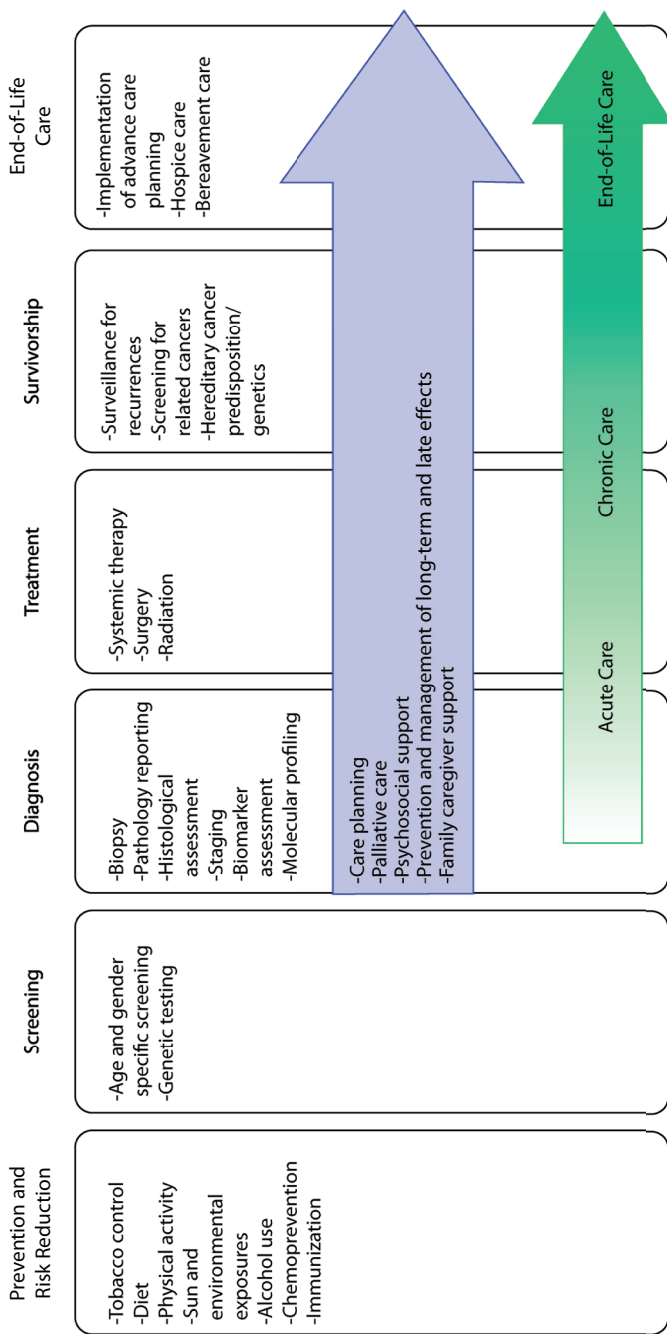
Prevention and Risk Reduction

-Tobacco control
-Diet
-Physical activity
-Sun and environmental exposures
-Alcohol use
-Chemoprevention
-Immunization

Screening

-Age and gender specific screening
-Genetic testing

Diagnosis

-Biopsy
-Pathology reporting
-Histological assessment
-Staging
-Biomarker assessment
-Molecular profiling

Treatment

-Systemic therapy
-Surgery
-Radiation

Survivorship

-Surveillance for recurrences
-Screening for related cancers
-Hereditary cancer predisposition/ genetics

End-of-Life Care

-Implementation of advance care planning
-Hospice care
-Bereavement care

-Care planning
-Palliative care
-Psychosocial support
-Prevention and management of long-term and late effects
-Family caregiver support

Acute Care
Chronic Care
End-of-Life Care